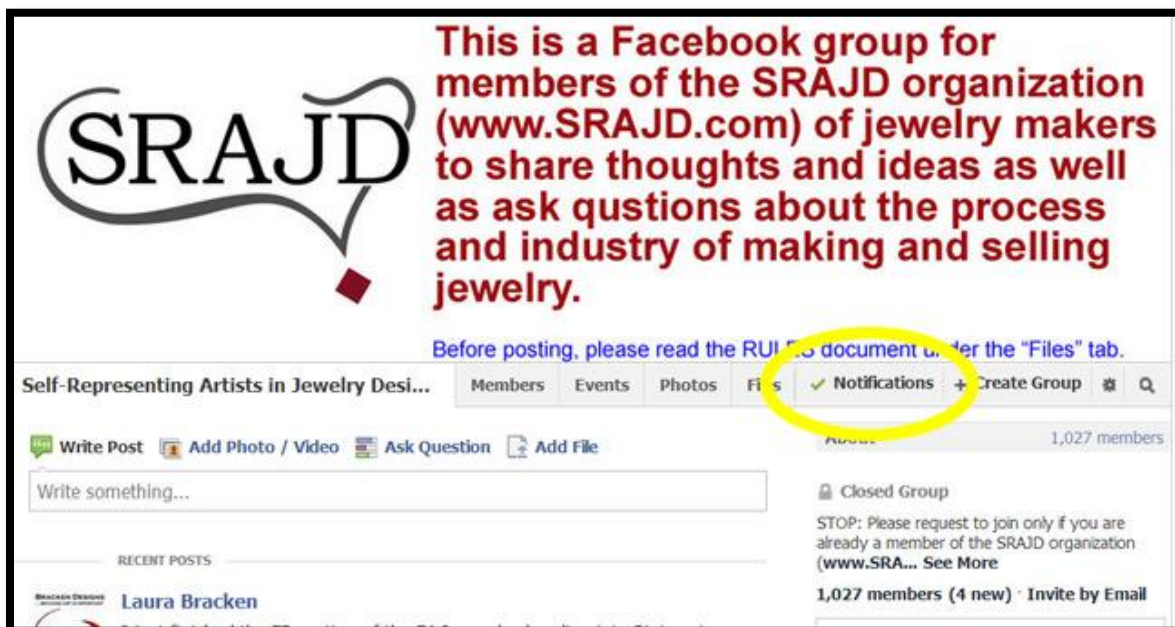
SRAJD

This is a Facebook group for members of the SRAJD organization (www.SRAJD.com) of jewelry makers to share thoughts and ideas as well as ask qustions about the process and industry of making and selling jewelry.

Before posting, please read the RUL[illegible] document u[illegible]der the "Files" tab.

Self-Representing Artists in Jewelry Desi... Members Events Photos Fi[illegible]s ✓ Notifications + Create Group

Write Post Add Photo / Video Ask Question Add File

Write something...

RECENT POSTS

Laura Bracken

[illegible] 1,027 members

Closed Group

STOP: Please request to join only if you are already a member of the SRAJD organization (www.SRA... See More

1,027 members (4 new) · Invite by Email